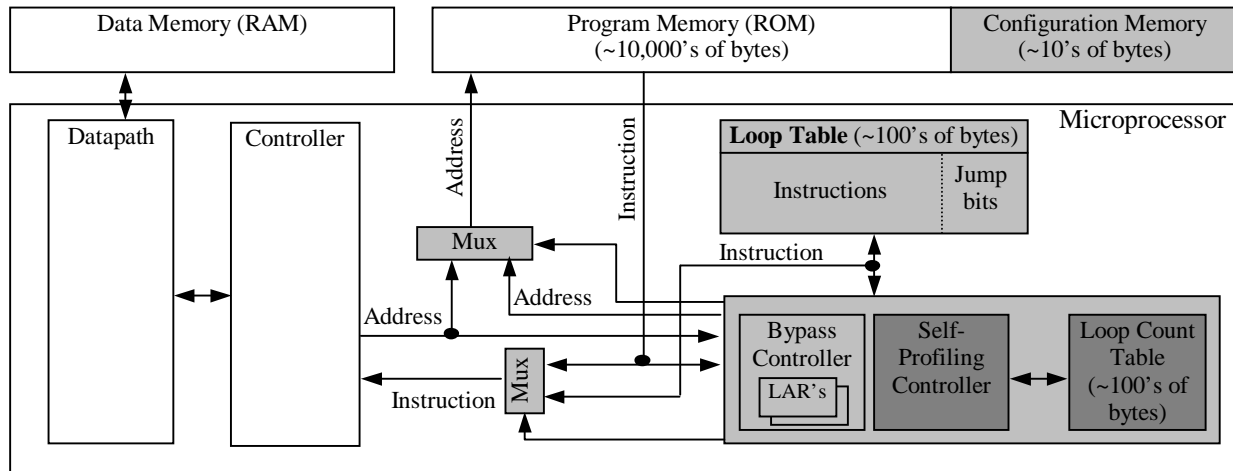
Data Memory (RAM)

Program Memory (ROM) (~10,000's of bytes)

Configuration Memory (~10's of bytes)

Microprocessor

Datapath

Controller

Address

Instruction

Loop Table (~100's of bytes)

Instructions

Jump bits

Mux

Instruction

Address

Address

Bypass Controller

LAR's

Self-Profiling Controller

Loop Count Table (~100's of bytes)

Mux

Instruction